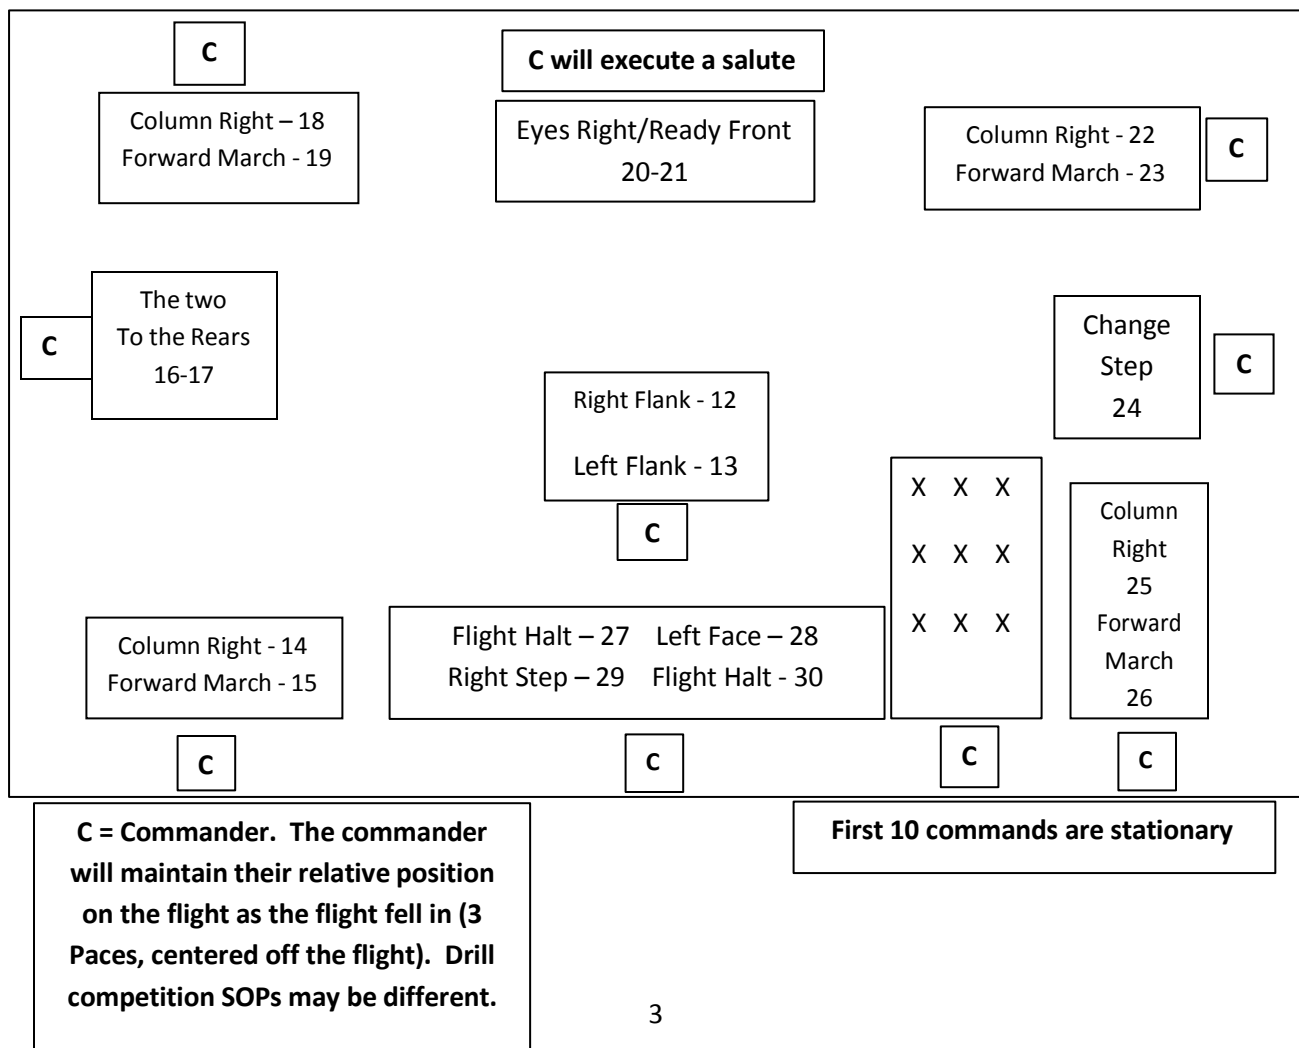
C

C will execute a salute

Column Right – 18
Forward March - 19

Eyes Right/Ready Front
20-21

Column Right - 22
Forward March - 23

C

C

The two
To the Rears
16-17

Change
Step
24

C

Right Flank - 12

Left Flank - 13

C

X X X
X X X
X X X

Column
Right
25
Forward
March
26

Column Right - 14
Forward March - 15

Flight Halt – 27 Left Face – 28
Right Step – 29 Flight Halt - 30

C

C

C

C

C = Commander. The commander will maintain their relative position on the flight as the flight fell in (3 Paces, centered off the flight). Drill competition SOPs may be different.

First 10 commands are stationary

3